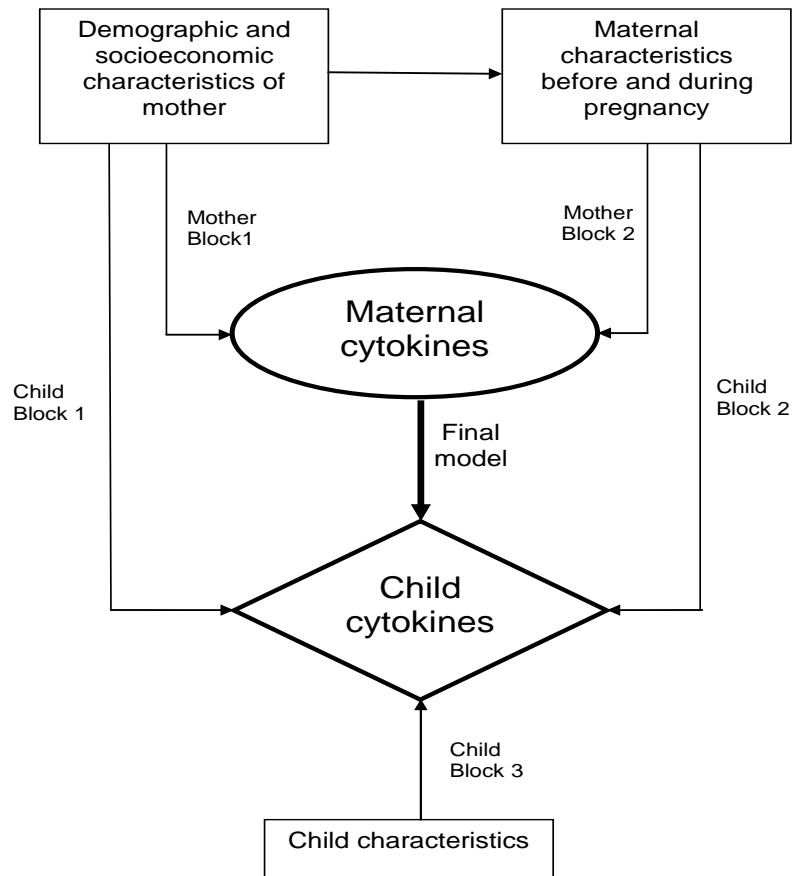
Demographic and socioeconomic characteristics of mother

Maternal characteristics before and during pregnancy

Mother Block1

Mother Block 2

Maternal cytokines

Child Block 1

Child Block 2

Final model

Child cytokines

Child Block 3

Child characteristics